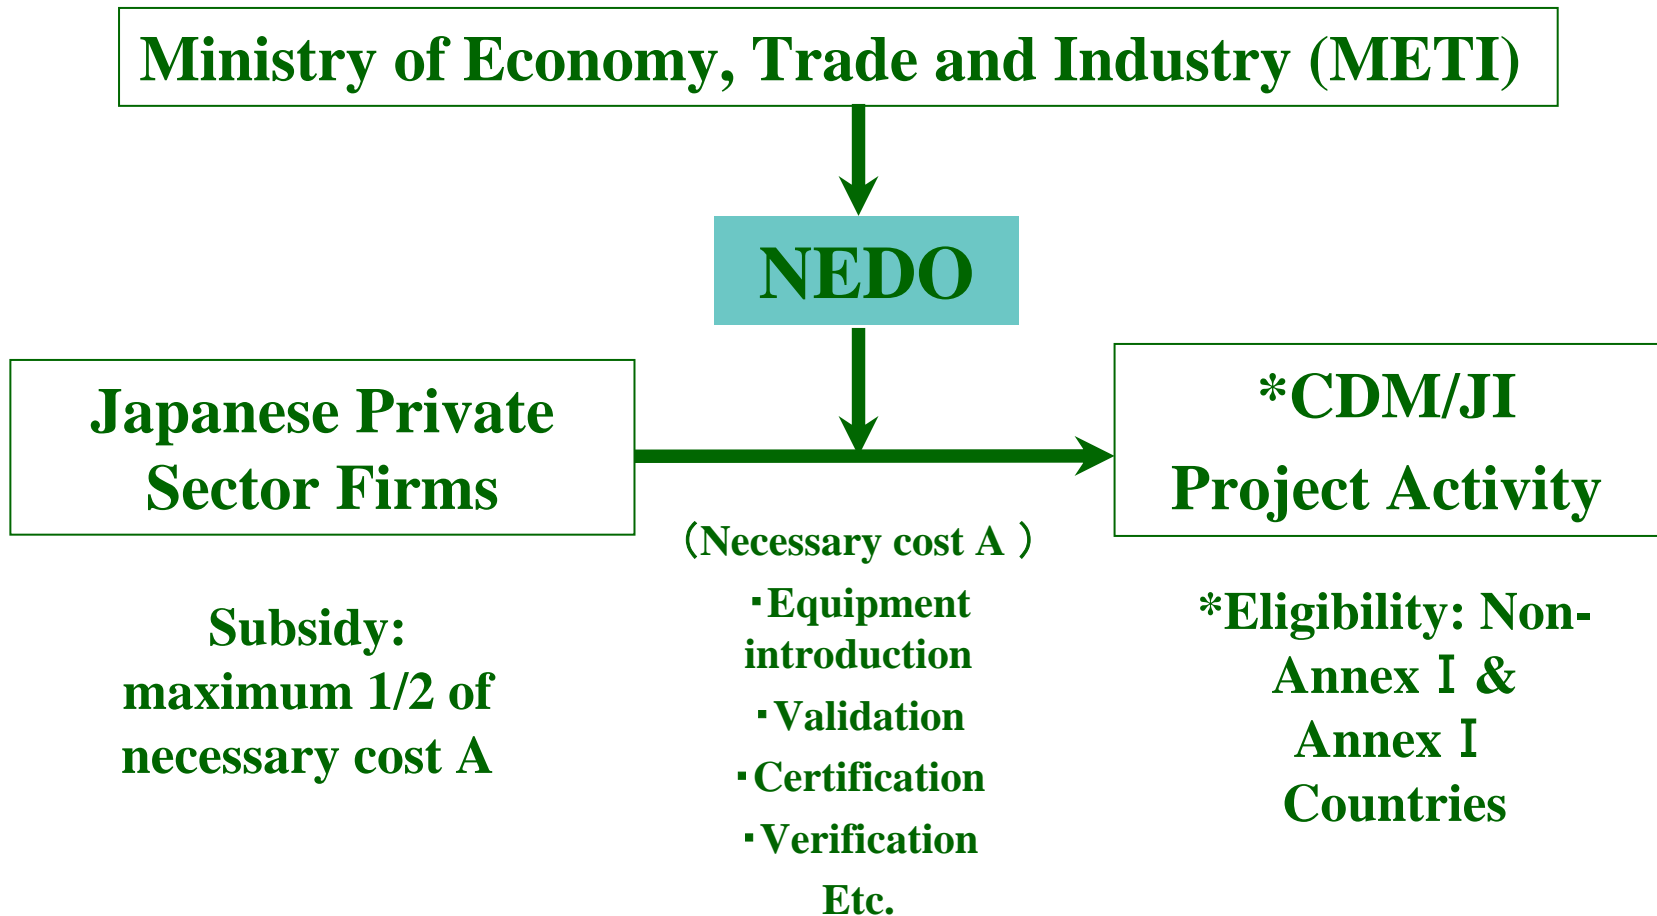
Ministry of Economy, Trade and Industry (METI)

NEDO

Japanese Private Sector Firms

*CDM/JI Project Activity

（Necessary cost A ）
･Equipment introduction
･Validation
･Certification
･Verification
Etc.

Subsidy:
maximum 1/2 of necessary cost A

*Eligibility: Non-AnnexⅠ & AnnexⅠ Countries